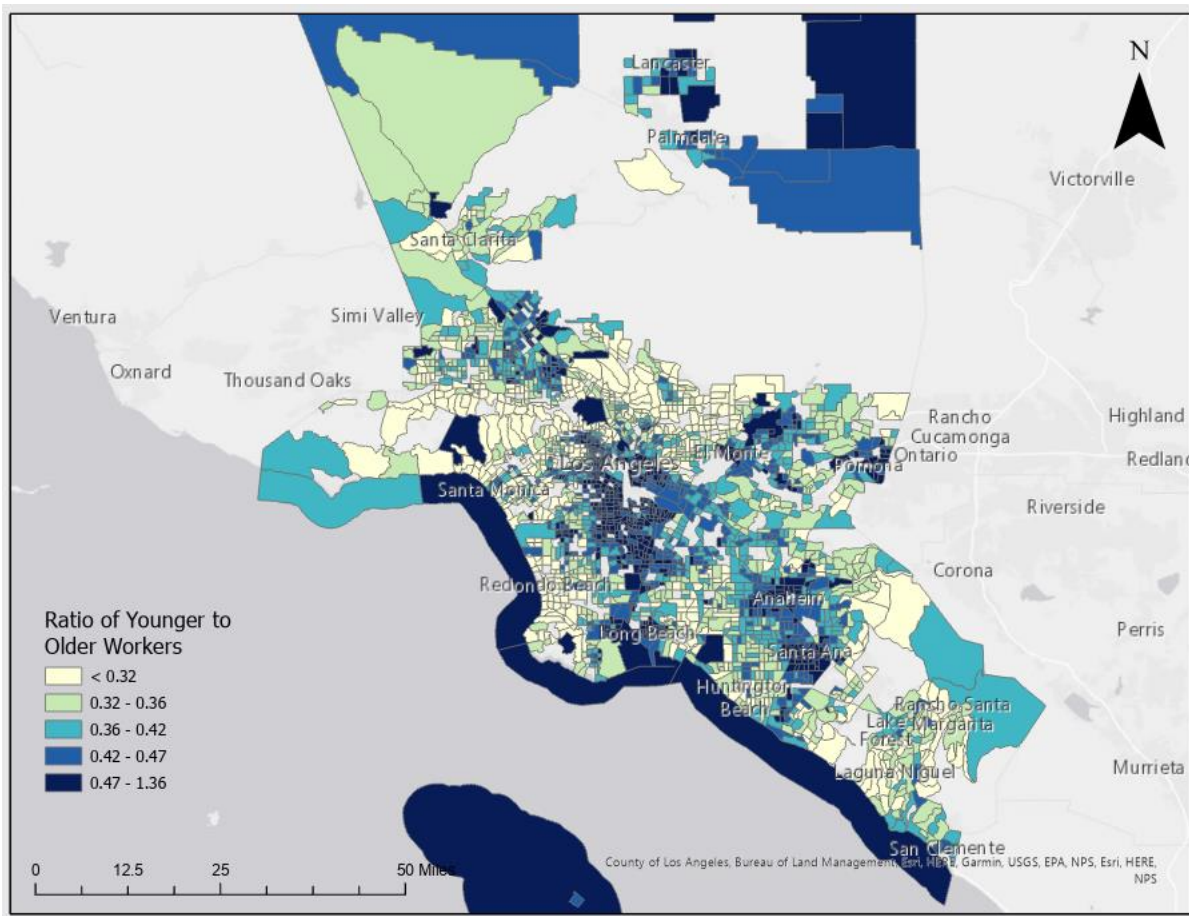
N

Lancaster

Palmdale

Victorville

Santa Clarita

Ventura

Simi Valley

Oxnard

Thousand Oaks

Rancho Cucamonga

Highland

Ontario

Redlands

Los Angeles

El Monte

Pomona

Santa Monica

Riverside

Corona

Redondo Beach

Anaheim

Perris

Long Beach

Santa Ana

Huntington Beach

Rancho Santa Margarita

Lake Forest

Laguna Niguel

Murrieta

San Clemente

Ratio of Younger to Older Workers
< 0.32
0.32 - 0.36
0.36 - 0.42
0.42 - 0.47
0.47 - 1.36

0 12.5 25 50 Miles

County of Los Angeles, Bureau of Land Management, Esri, HERE, Garmin, USGS, EPA, NPS, Esri, HERE, NPS